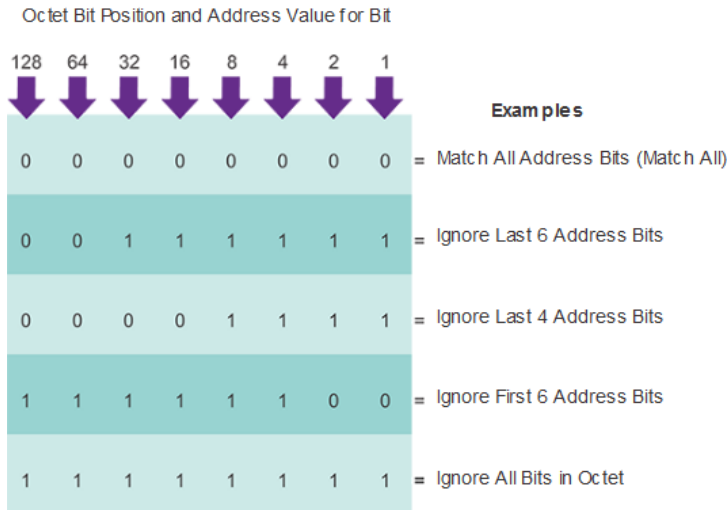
Octet Bit Position and Address Value for Bit

| 128 | 64 | 32 | 16 | 8 | 4 | 2 | 1 | | Examples |
|---|---|---|---|---|---|---|---|---|---|
| 0 | 0 | 0 | 0 | 0 | 0 | 0 | 0 | = | Match All Address Bits (Match All) |
| 0 | 0 | 1 | 1 | 1 | 1 | 1 | 1 | = | Ignore Last 6 Address Bits |
| 0 | 0 | 0 | 0 | 1 | 1 | 1 | 1 | = | Ignore Last 4 Address Bits |
| 1 | 1 | 1 | 1 | 1 | 1 | 0 | 0 | = | Ignore First 6 Address Bits |
| 1 | 1 | 1 | 1 | 1 | 1 | 1 | 1 | = | Ignore All Bits in Octet |